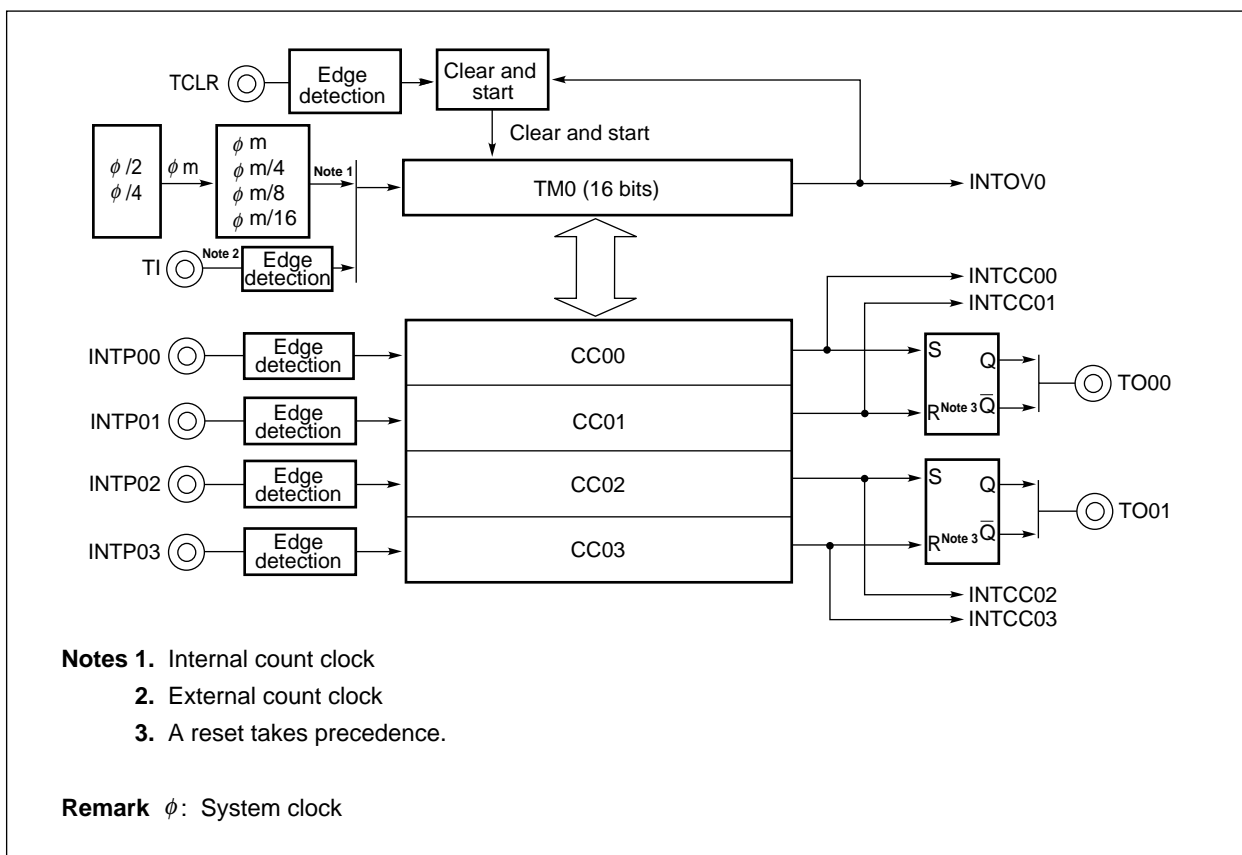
TCLR
Edge detection
Clear and start
Clear and start
$\phi/2$
$\phi/4$
$\phi$ m
$\phi$ m
$\phi$ m/4
$\phi$ m/8
$\phi$ m/16
Note 1
TM0 (16 bits)
INTOV0
TI
Note 2
Edge detection
INTCC00
INTCC01
INTP00
Edge detection
CC00
S
Q
INTP01
Edge detection
CC01
R
Note 3
$\overline{Q}$
TO00
INTP02
Edge detection
CC02
S
Q
TO01
INTP03
Edge detection
CC03
R
Note 3
$\overline{Q}$
INTCC02
INTCC03

**Notes 1.** Internal count clock
**2.** External count clock
**3.** A reset takes precedence.

**Remark** $\phi$: System clock